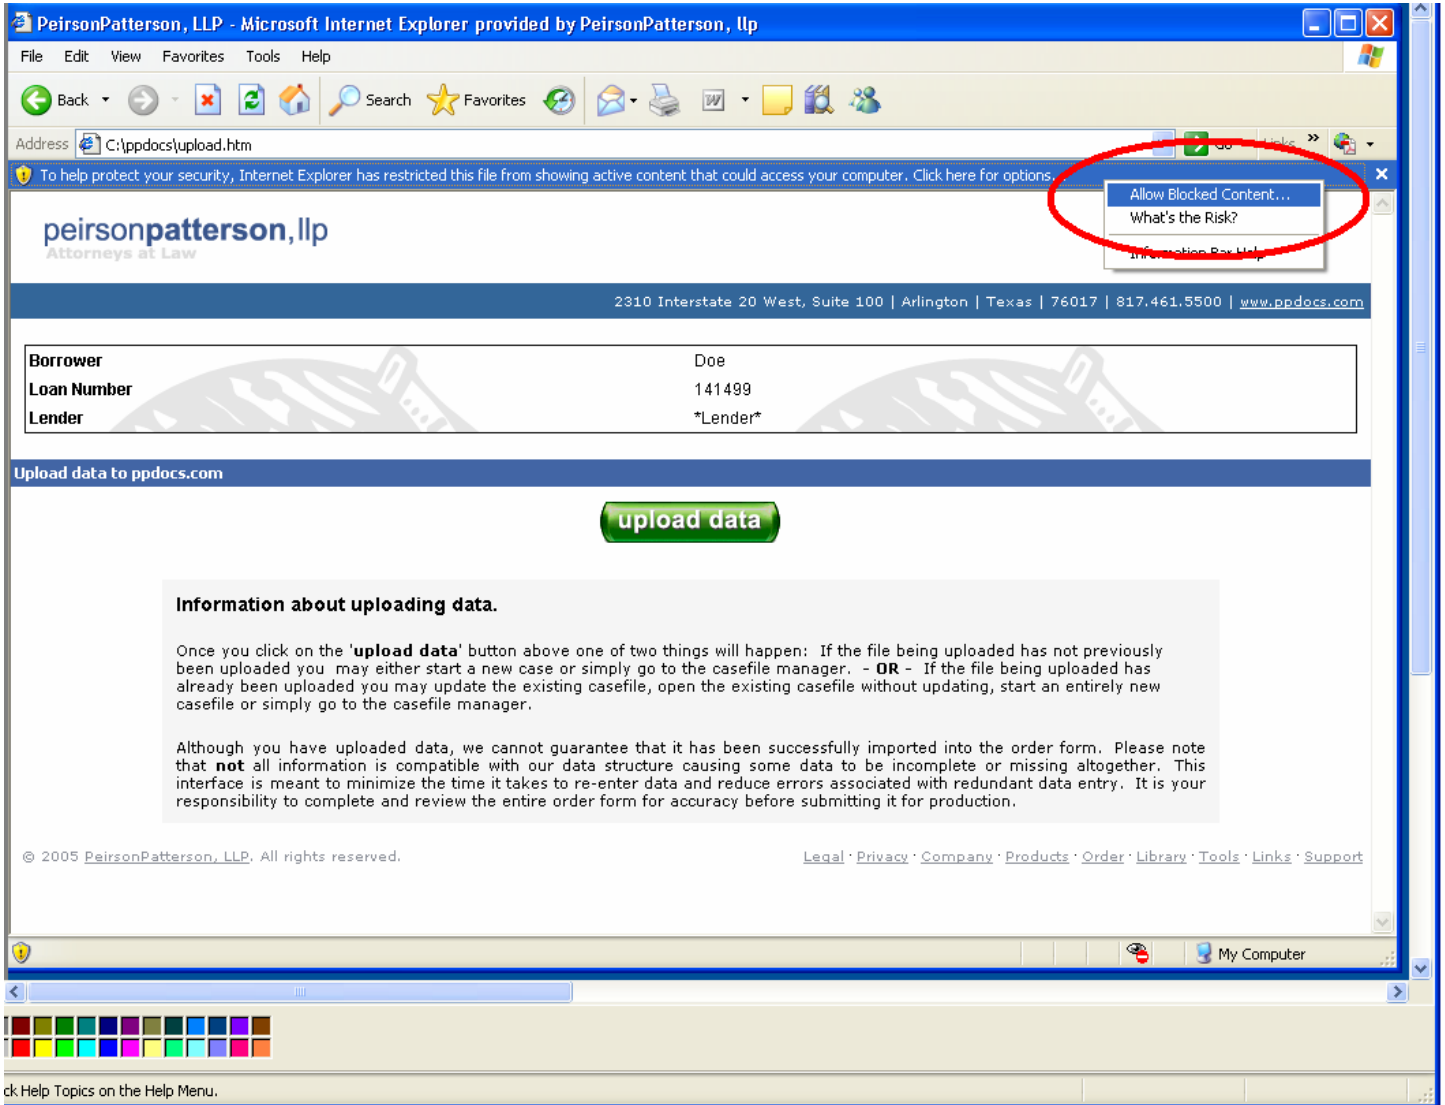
PeirsonPatterson, LLP - Microsoft Internet Explorer provided by PeirsonPatterson, llp

File Edit View Favorites Tools Help

Back Search Favorites

Address C:\ppdocs\upload.htm Go Links »

To help protect your security, Internet Explorer has restricted this file from showing active content that could access your computer. Click here for options...

Allow Blocked Content...
What's the Risk?
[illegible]

peirsonpatterson, llp
Attorneys at Law

2310 Interstate 20 West, Suite 100 | Arlington | Texas | 76017 | 817.461.5500 | www.ppdocs.com

| Borrower | Doe |
|---|---|
| Loan Number | 141499 |
| Lender | \*Lender\* |

Upload data to ppdocs.com

upload data

Information about uploading data.

Once you click on the 'upload data' button above one of two things will happen: If the file being uploaded has not previously been uploaded you may either start a new case or simply go to the casefile manager. - OR - If the file being uploaded has already been uploaded you may update the existing casefile, open the existing casefile without updating, start an entirely new casefile or simply go to the casefile manager.

Although you have uploaded data, we cannot guarantee that it has been successfully imported into the order form. Please note that not all information is compatible with our data structure causing some data to be incomplete or missing altogether. This interface is meant to minimize the time it takes to re-enter data and reduce errors associated with redundant data entry. It is your responsibility to complete and review the entire order form for accuracy before submitting it for production.

© 2005 PeirsonPatterson, LLP. All rights reserved.

Legal · Privacy · Company · Products · Order · Library · Tools · Links · Support

My Computer

ck Help Topics on the Help Menu.